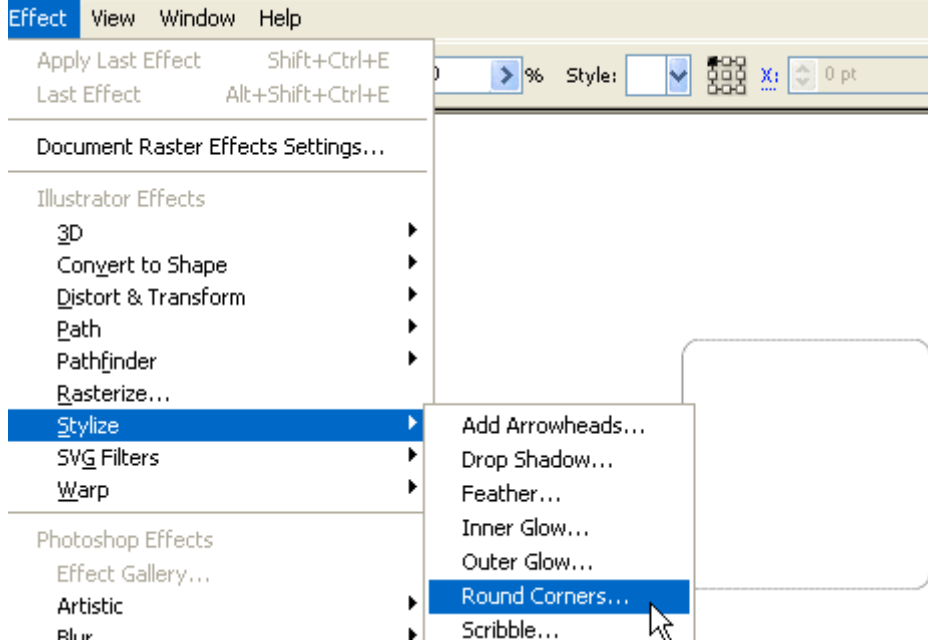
Effect View Window Help

Apply Last Effect Shift+Ctrl+E
Last Effect Alt+Shift+Ctrl+E

Document Raster Effects Settings...

Illustrator Effects
3D
Convert to Shape
Distort & Transform
Path
Pathfinder
Rasterize...
Stylize
SVG Filters
Warp

Photoshop Effects
Effect Gallery...
Artistic
Blur

Add Arrowheads...
Drop Shadow...
Feather...
Inner Glow...
Outer Glow...
Round Corners...
Scribble...

% Style: X: 0 pt